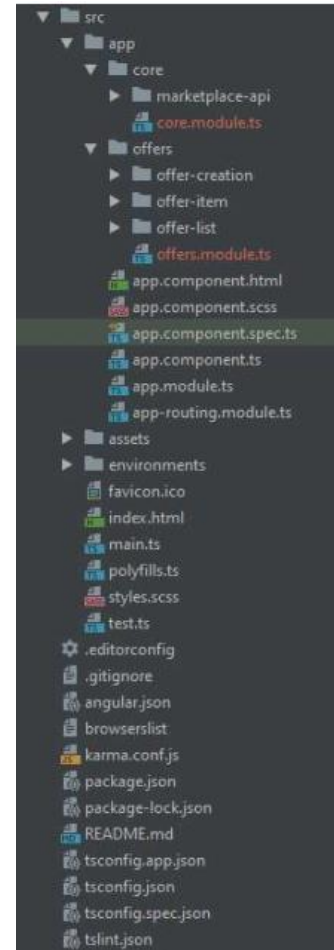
src
app
core
marketplace-api
core.module.ts
offers
offer-creation
offer-item
offer-list
offers.module.ts
app.component.html
app.component.scss
app.component.spec.ts
app.component.ts
app.module.ts
app-routing.module.ts
assets
environments
favicon.ico
index.html
main.ts
polyfills.ts
styles.scss
test.ts
.editorconfig
.gitignore
angular.json
browserslist
karma.conf.js
package.json
package-lock.json
README.md
tsconfig.app.json
tsconfig.json
tsconfig.spec.json
tslint.json